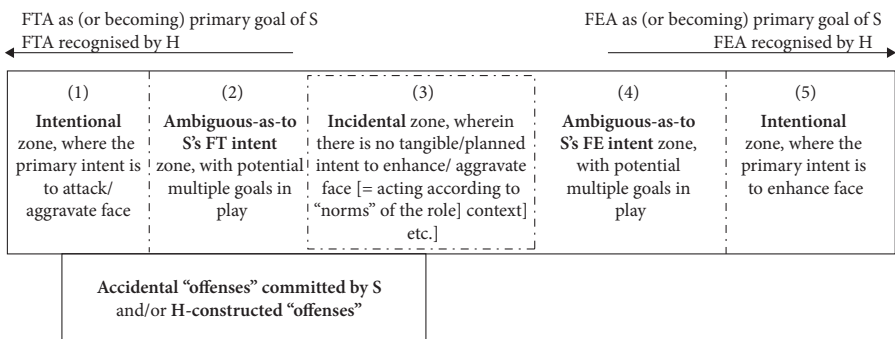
FTA as (or becoming) primary goal of S
FTA recognised by H

FEA as (or becoming) primary goal of S
FEA recognised by H

| (1) **Intentional** zone, where the primary intent is to attack/ aggravate face | (2) **Ambiguous-as-to S's FT intent** zone, with potential multiple goals in play | (3) **Incidental** zone, wherein there is no tangible/planned intent to enhance/ aggravate face [= acting according to "norms" of the role] context] etc.] | (4) **Ambiguous-as-to S's FE intent** zone, with potential multiple goals in play | (5) **Intentional** zone, where the primary intent is to enhance face |
|---|---|---|---|---|

**Accidental "offenses" committed by S** and/or **H-constructed "offenses"**